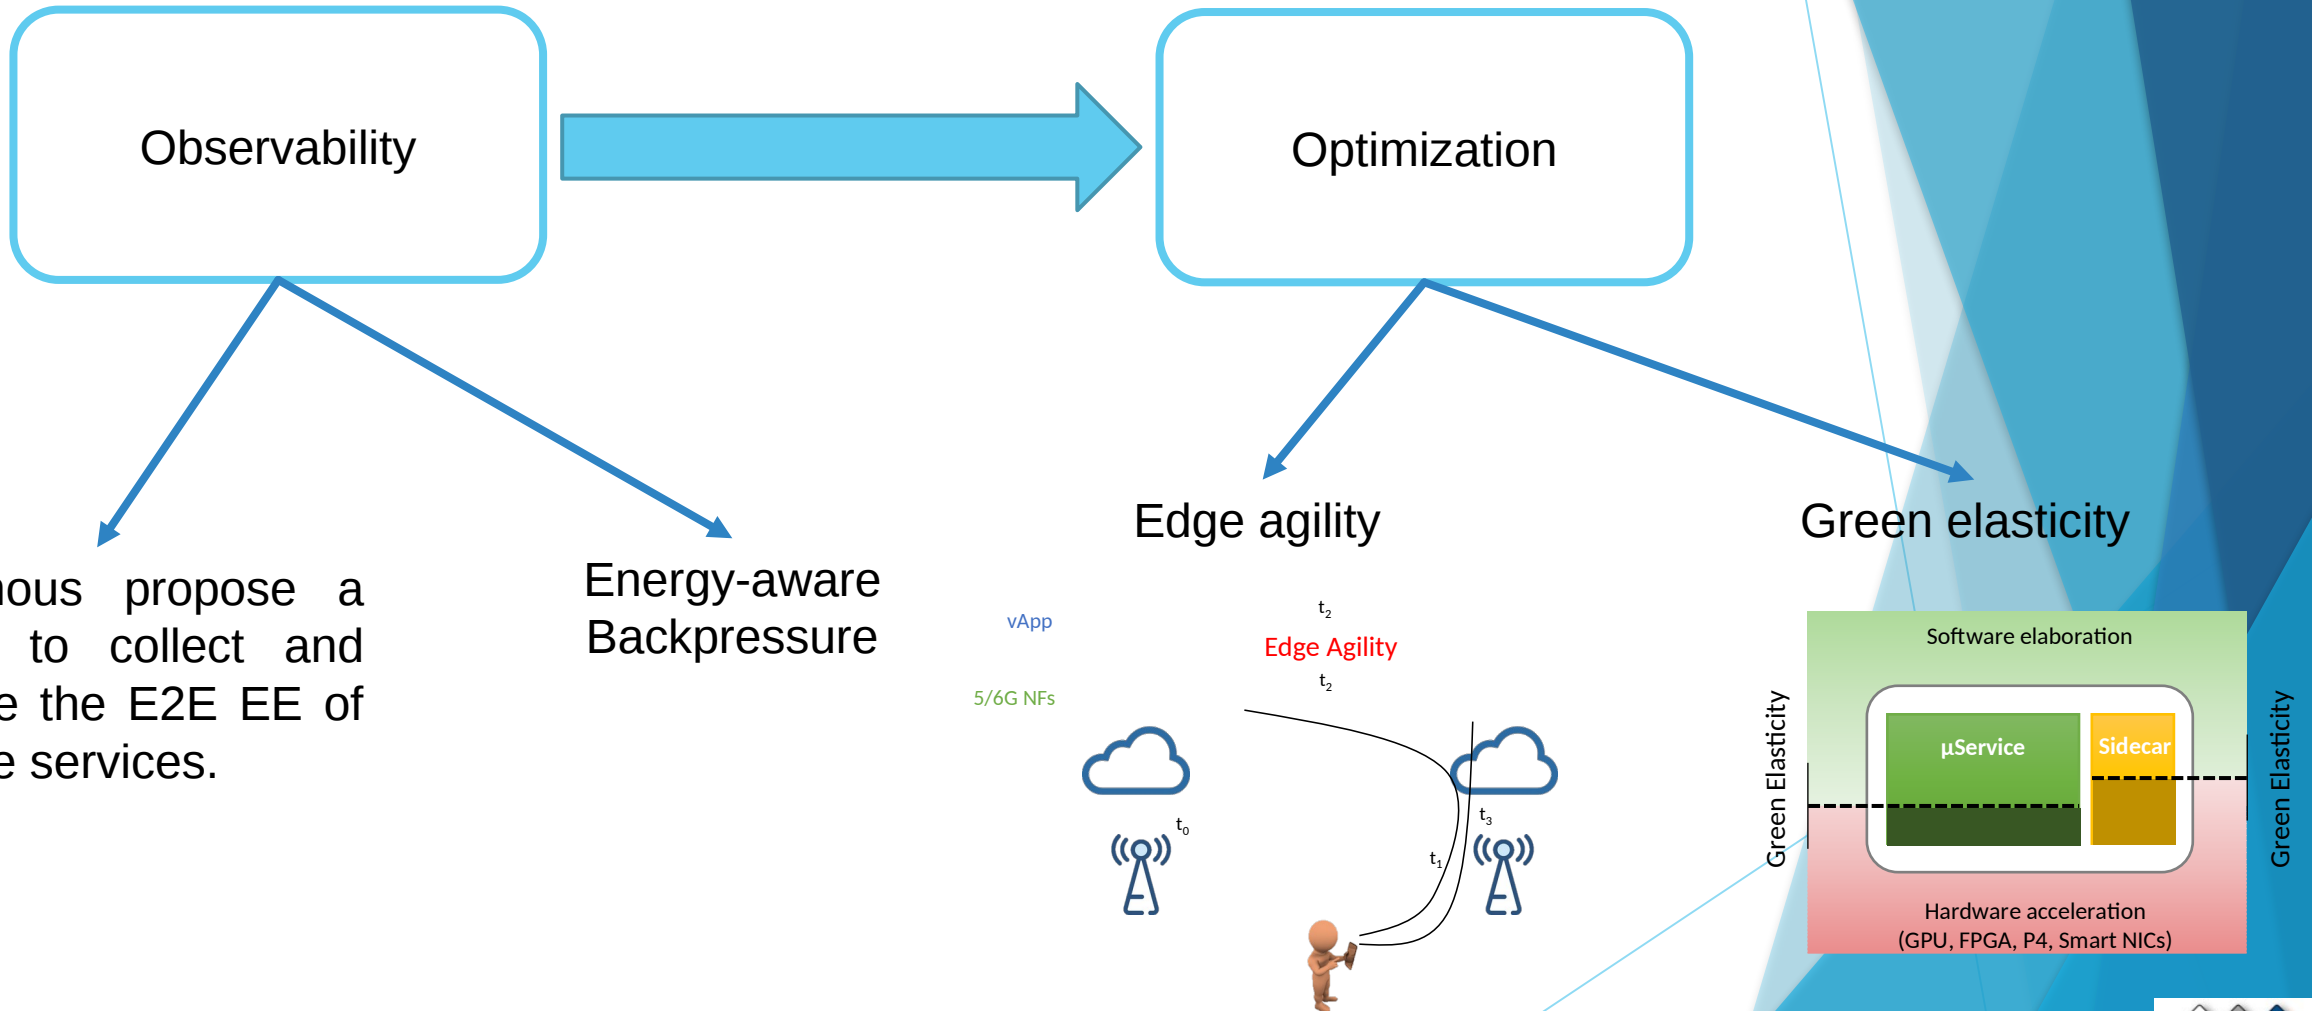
Observability

Optimization

ous propose a to collect and e the E2E EE of e services.

Energy-aware Backpressure

Edge agility

Green elasticity

vApp

5/6G NFs

$t_2$

Edge Agility

$t_2$

$t_0$

$t_1$

$t_3$

Software elaboration

µService

Sidecar

Green Elasticity

Green Elasticity

Hardware acceleration (GPU, FPGA, P4, Smart NICs)